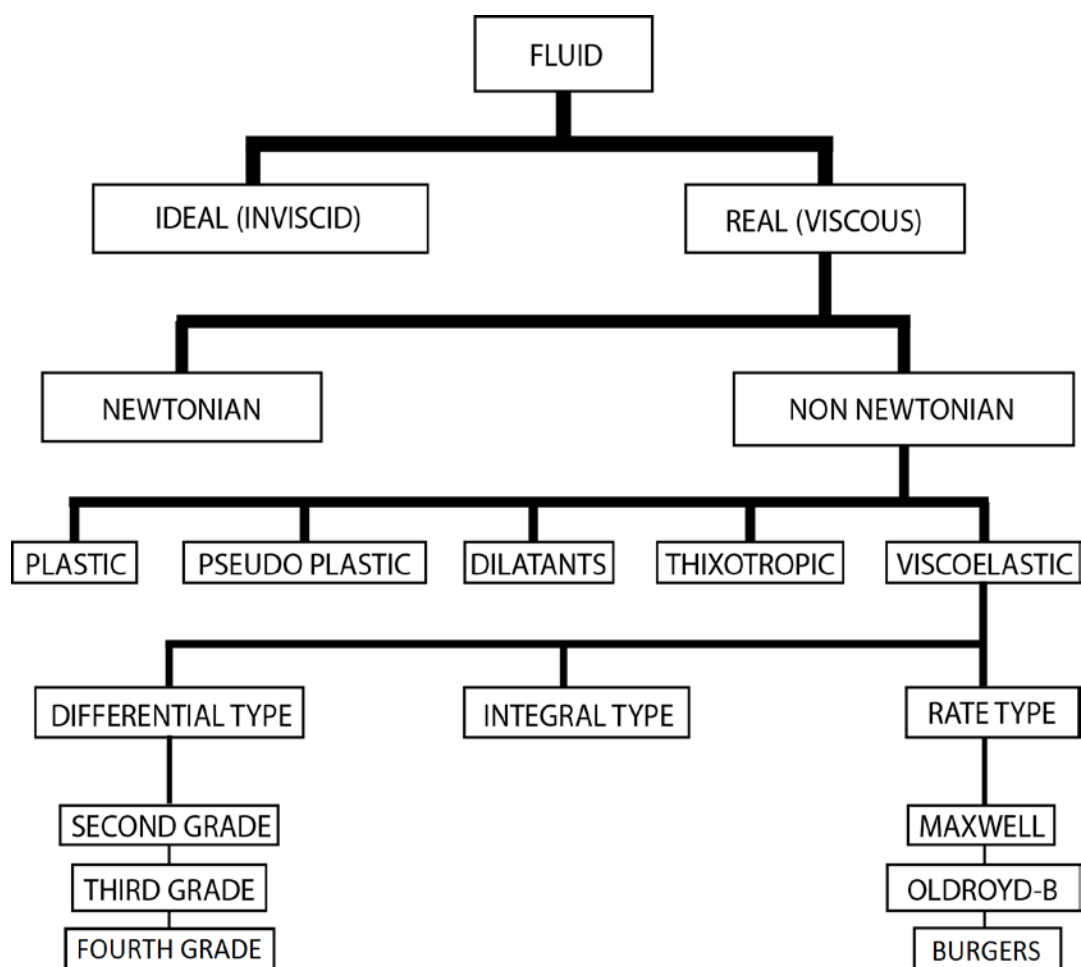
FLUID

IDEAL (INVISCID)

REAL (VISCOUS)

NEWTONIAN

NON NEWTONIAN

PLASTIC

PSEUDO PLASTIC

DILATANTS

THIXOTROPIC

VISCOELASTIC

DIFFERENTIAL TYPE

INTEGRAL TYPE

RATE TYPE

SECOND GRADE

THIRD GRADE

FOURTH GRADE

MAXWELL

OLDROYD-B

BURGERS